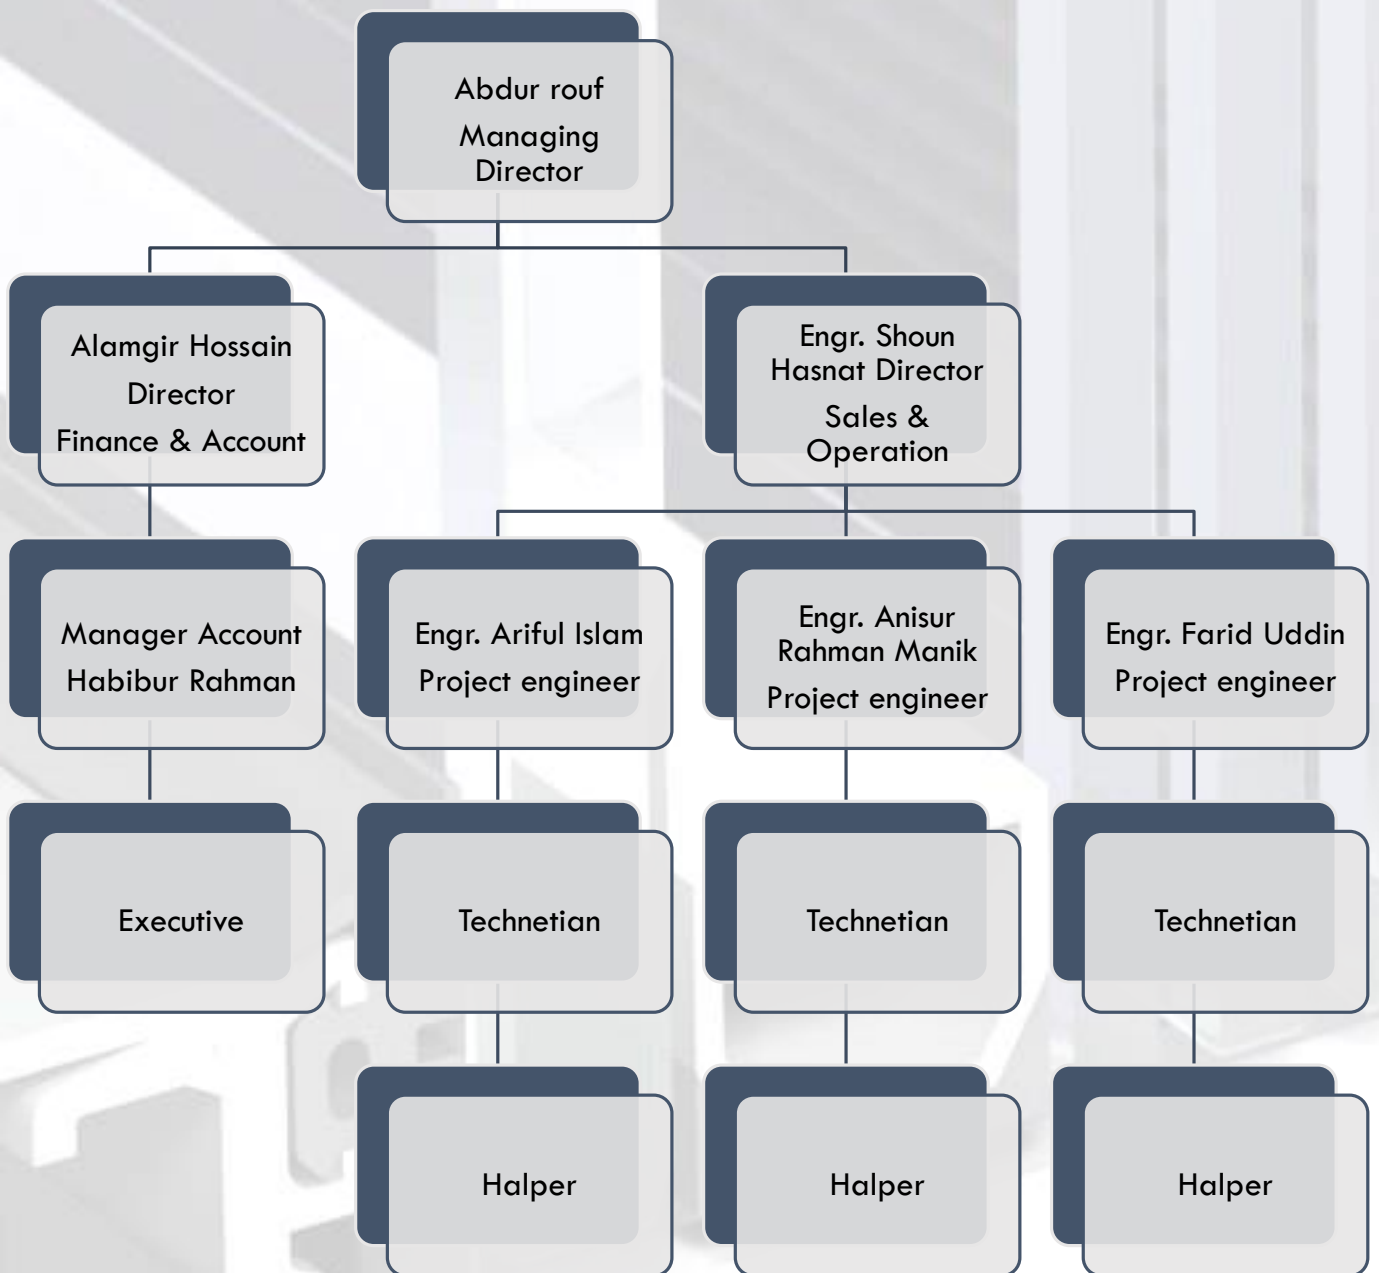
Abdur rouf
Managing Director

Alamgir Hossain
Director
Finance & Account

Engr. Shoun Hasnat Director
Sales & Operation

Manager Account
Habibur Rahman

Engr. Ariful Islam
Project engineer

Engr. Anisur Rahman Manik
Project engineer

Engr. Farid Uddin
Project engineer

Executive

Technetian

Technetian

Technetian

Halper

Halper

Halper